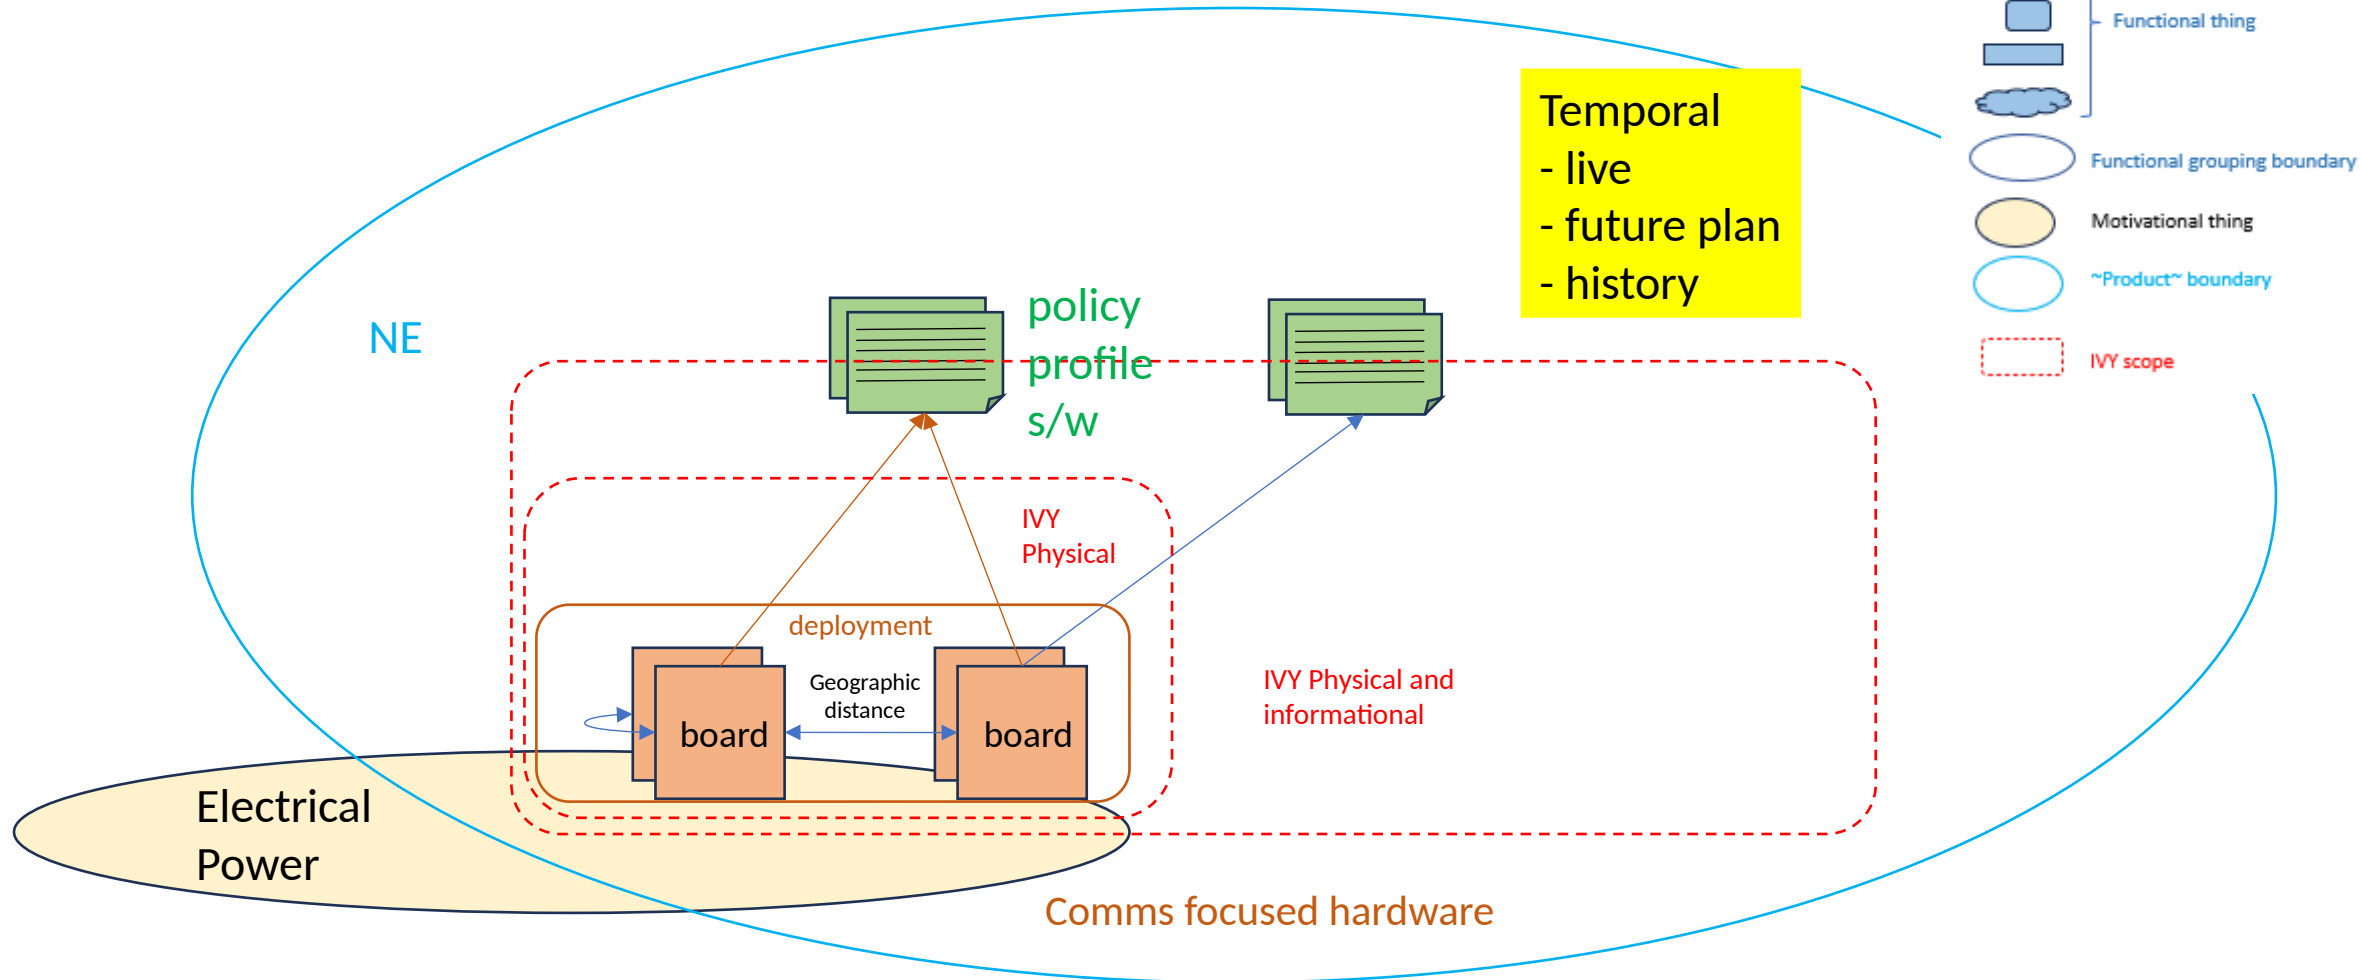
Functional thing

Functional grouping boundary

Motivational thing

~Product~ boundary

IVY scope

Temporal
- live
- future plan
- history

NE

policy
profile
s/w

IVY
Physical

deployment

Geographic distance

board

board

IVY Physical and informational

Electrical Power

Comms focused hardware